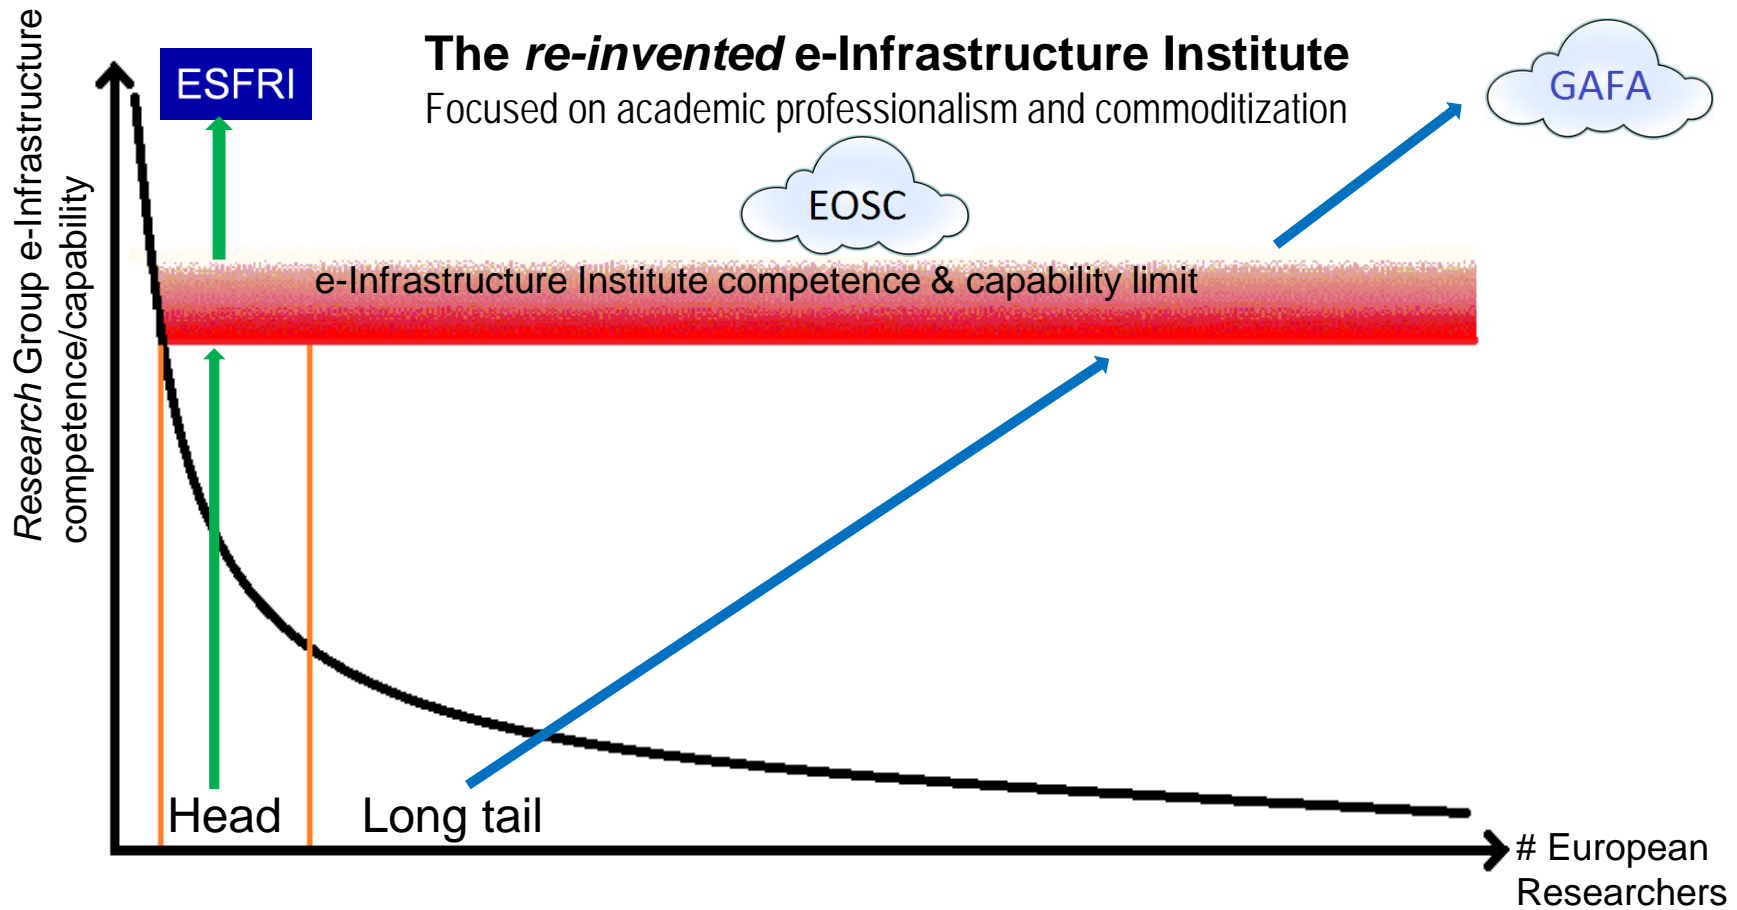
Research Group e-Infrastructure competence/capability

ESFRI

The re-invented e-Infrastructure Institute
Focused on academic professionalism and commoditization

GAFA

EOSC

e-Infrastructure Institute competence & capability limit

Head

Long tail

# European Researchers